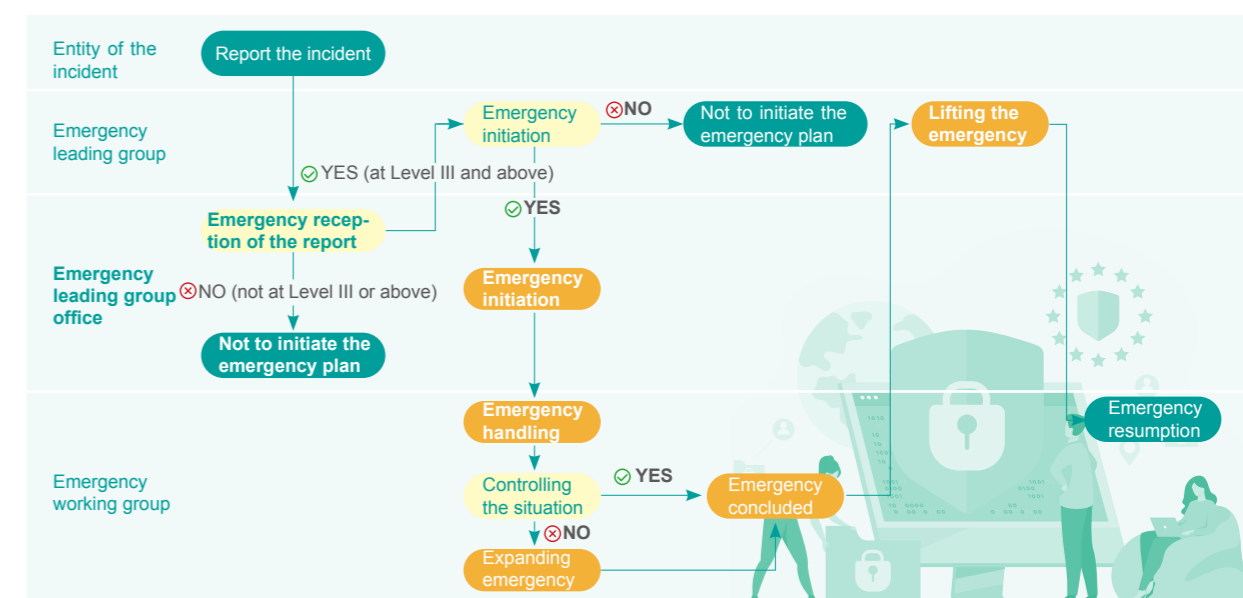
Entity of the incident

Report the incident

Emergency leading group

Emergency initiation

NO

Not to initiate the emergency plan

Lifting the emergency

YES (at Level III and above)

YES

Emergency reception of the report

Emergency leading group office

NO (not at Level III or above)

Emergency initiation

Not to initiate the emergency plan

Emergency handling

Emergency resumption

Emergency working group

Controlling the situation

YES

Emergency concluded

NO

Expanding emergency